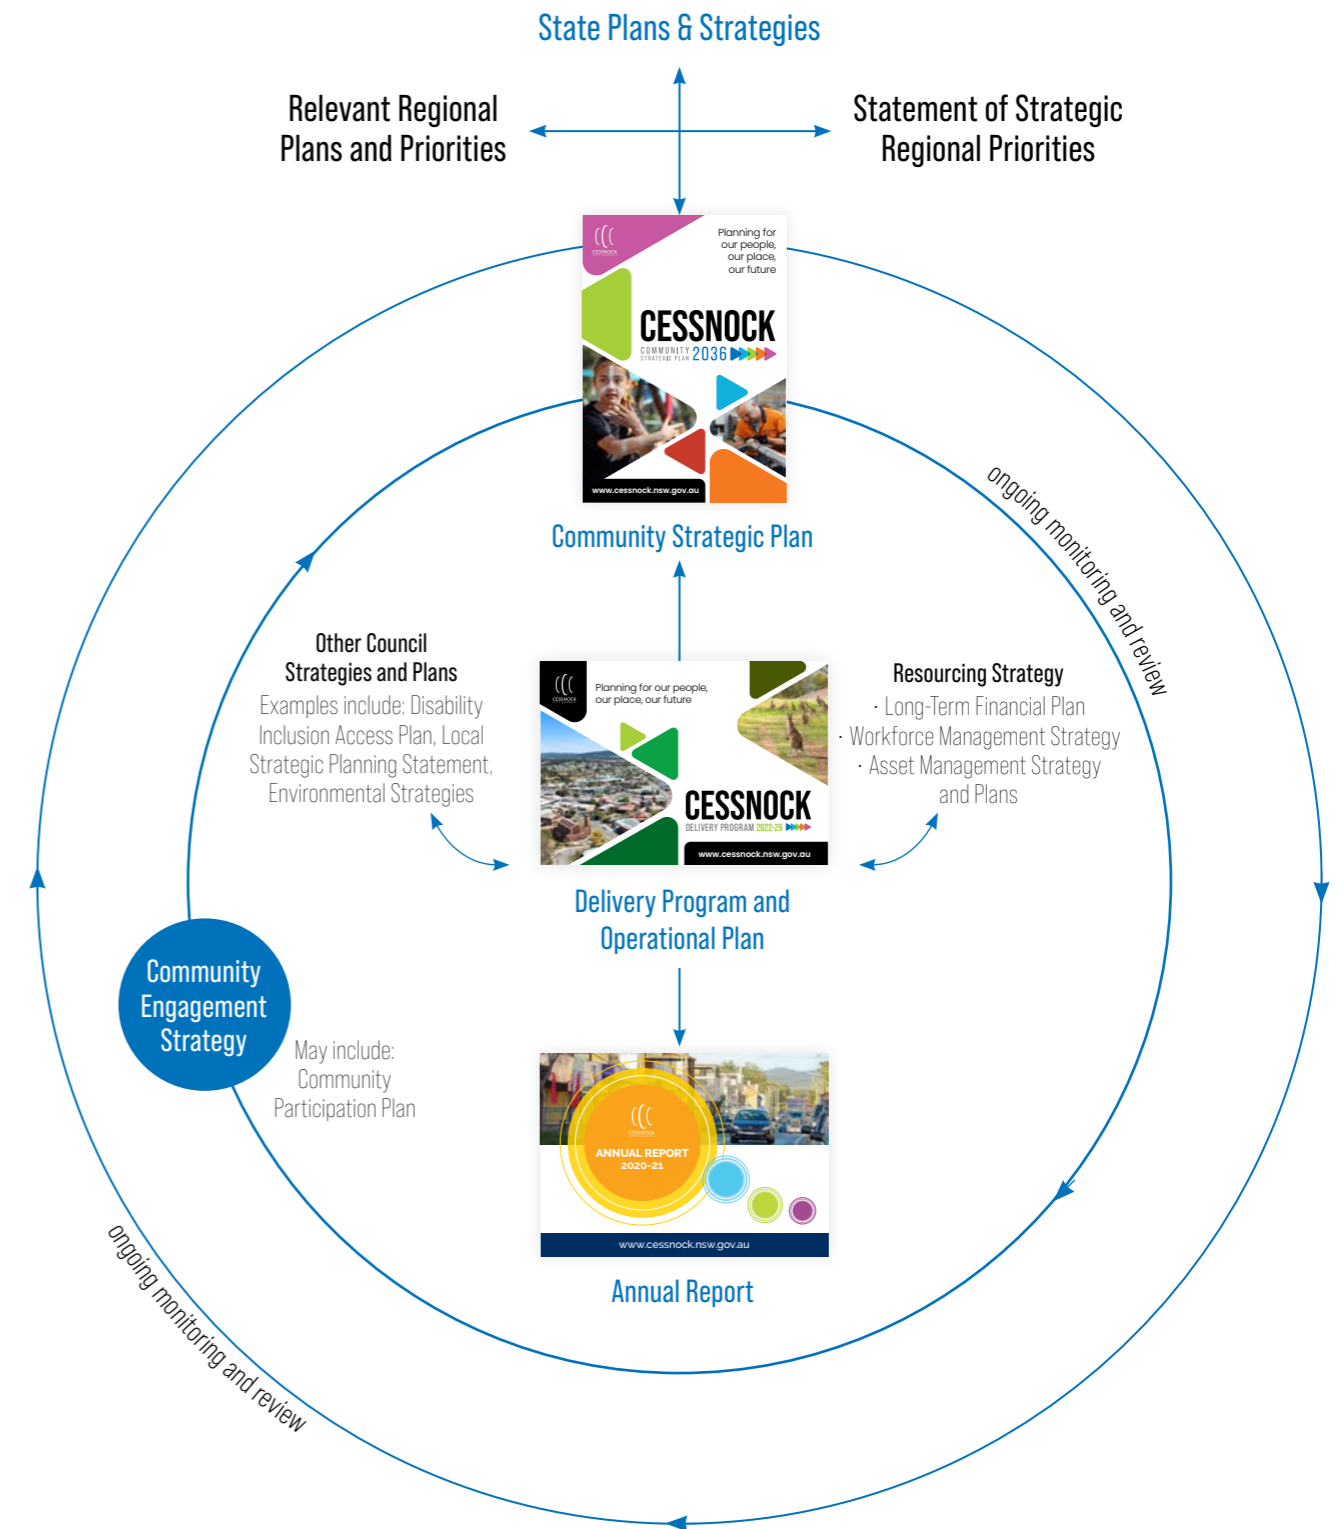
State Plans & Strategies

Relevant Regional Plans and Priorities

Statement of Strategic Regional Priorities

CESSNOCK
Planning for our people, our place, our future
CESSNOCK
COMMUNITY STRATEGIC PLAN 2036
www.cessnock.nsw.gov.au

Community Strategic Plan

ongoing monitoring and review

Other Council Strategies and Plans
Examples include: Disability Inclusion Access Plan, Local Strategic Planning Statement, Environmental Strategies

CESSNOCK
Planning for our people, our place, our future
CESSNOCK
DELIVERY PROGRAM 2022-26
www.cessnock.nsw.gov.au

Resourcing Strategy
· Long-Term Financial Plan
· Workforce Management Strategy
· Asset Management Strategy and Plans

Delivery Program and Operational Plan

Community Engagement Strategy

May include: Community Participation Plan

CESSNOCK
ANNUAL REPORT 2020-21
www.cessnock.nsw.gov.au

Annual Report

ongoing monitoring and review